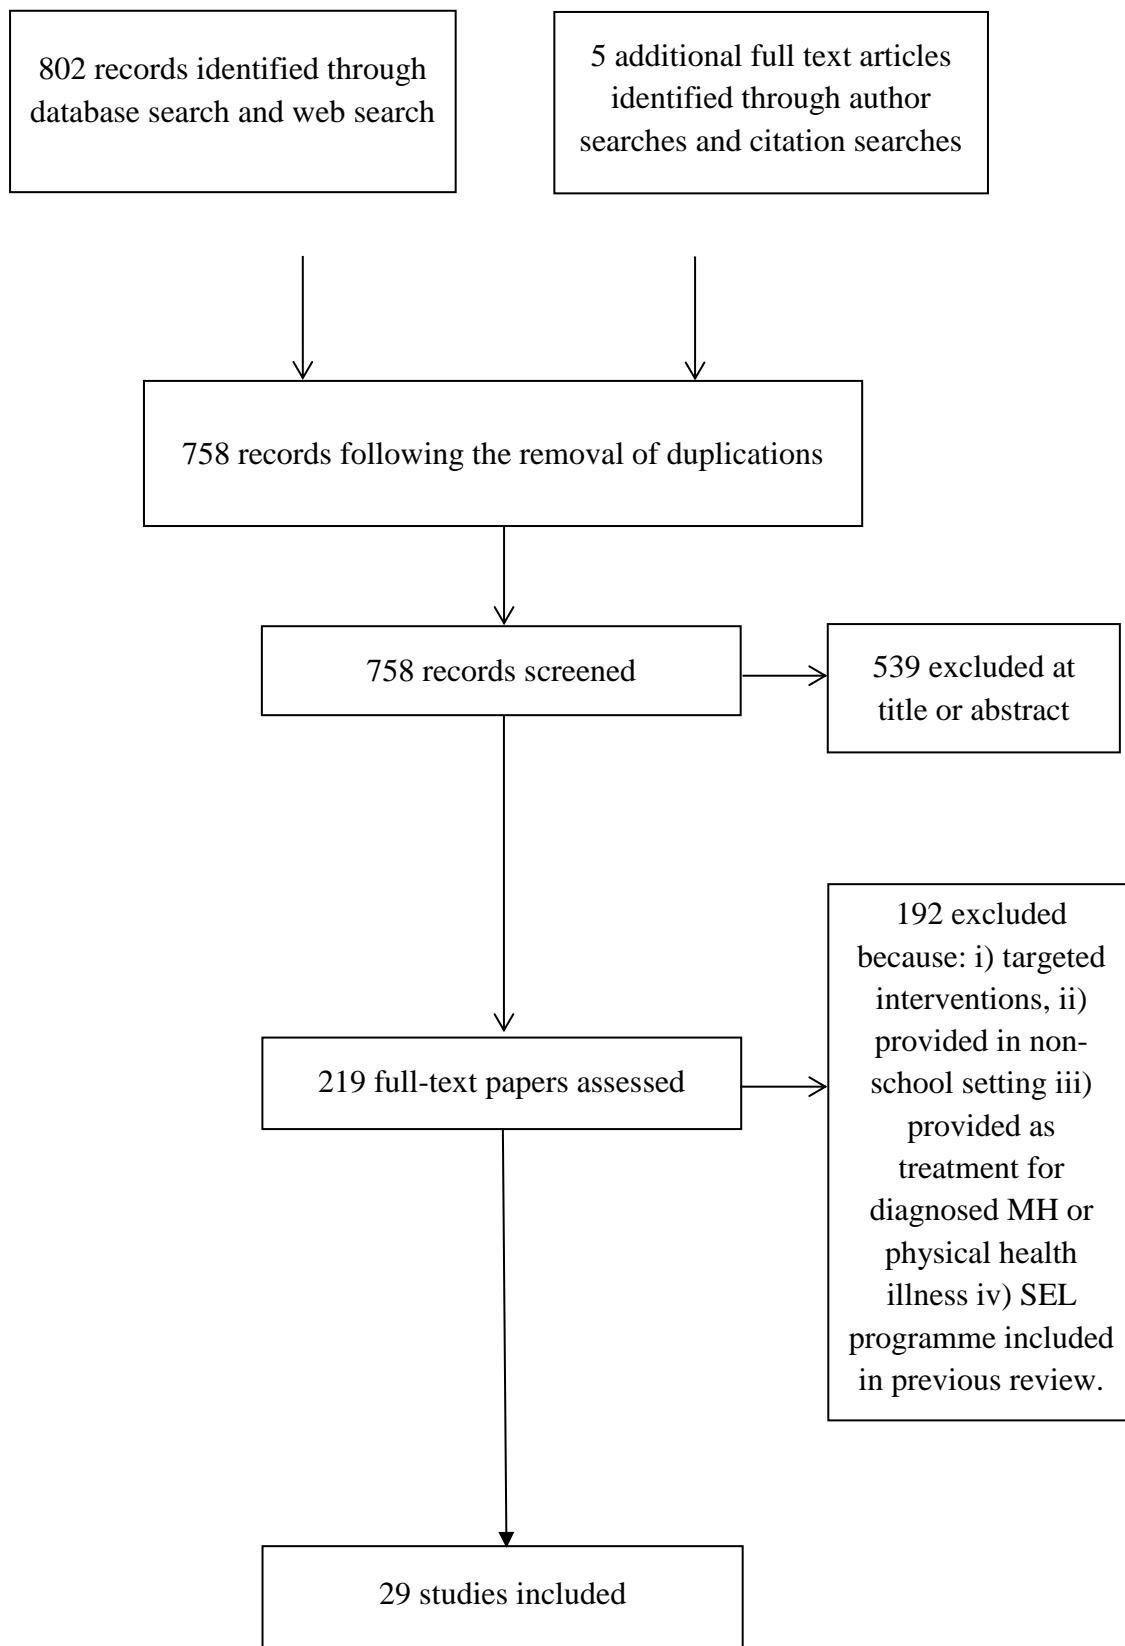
802 records identified through database search and web search

5 additional full text articles identified through author searches and citation searches

758 records following the removal of duplications

758 records screened

539 excluded at title or abstract

219 full-text papers assessed

192 excluded because: i) targeted interventions, ii) provided in non-school setting iii) provided as treatment for diagnosed MH or physical health illness iv) SEL programme included in previous review.

29 studies included